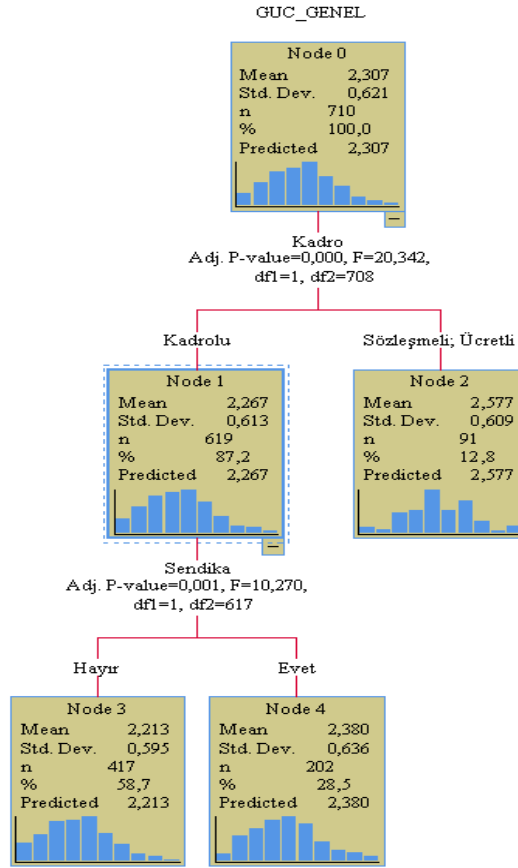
GUC_GENEL

Node 0

| Mean | 2,307 |
|---|---|
| Std. Dev. | 0,621 |
| n | 710 |
| % | 100,0 |
| Predicted | 2,307 |

Kadro
Adj. P-value=0,000, F=20,342, df1=1, df2=708

Kadrolu

Sözleşmeli; Ücretli

Node 1

| Mean | 2,267 |
|---|---|
| Std. Dev. | 0,613 |
| n | 619 |
| % | 87,2 |
| Predicted | 2,267 |

Node 2

| Mean | 2,577 |
|---|---|
| Std. Dev. | 0,609 |
| n | 91 |
| % | 12,8 |
| Predicted | 2,577 |

Sendika
Adj. P-value=0,001, F=10,270, df1=1, df2=617

Hayır

Evet

Node 3

| Mean | 2,213 |
|---|---|
| Std. Dev. | 0,595 |
| n | 417 |
| % | 58,7 |
| Predicted | 2,213 |

Node 4

| Mean | 2,380 |
|---|---|
| Std. Dev. | 0,636 |
| n | 202 |
| % | 28,5 |
| Predicted | 2,380 |